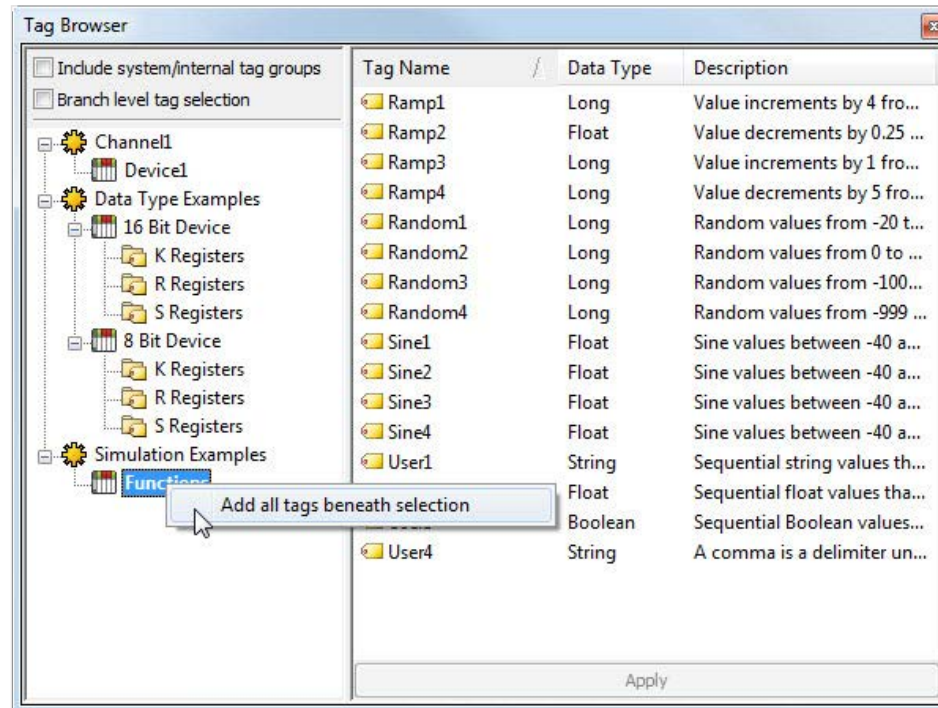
Tag Browser

Include system/internal tag groups
Branch level tag selection

Channel1
Device1
Data Type Examples
16 Bit Device
K Registers
R Registers
S Registers
8 Bit Device
K Registers
R Registers
S Registers
Simulation Examples
Functions

Add all tags beneath selection

| Tag Name | Data Type | Description |
|---|---|---|
| Ramp1 | Long | Value increments by 4 fro... |
| Ramp2 | Float | Value decrements by 0.25 ... |
| Ramp3 | Long | Value increments by 1 fro... |
| Ramp4 | Long | Value decrements by 5 fro... |
| Random1 | Long | Random values from -20 t... |
| Random2 | Long | Random values from 0 to ... |
| Random3 | Long | Random values from -100... |
| Random4 | Long | Random values from -999 ... |
| Sine1 | Float | Sine values between -40 a... |
| Sine2 | Float | Sine values between -40 a... |
| Sine3 | Float | Sine values between -40 a... |
| Sine4 | Float | Sine values between -40 a... |
| User1 | String | Sequential string values th... |
| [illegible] | Float | Sequential float values tha... |
| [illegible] | Boolean | Sequential Boolean values... |
| User4 | String | A comma is a delimiter un... |

Apply